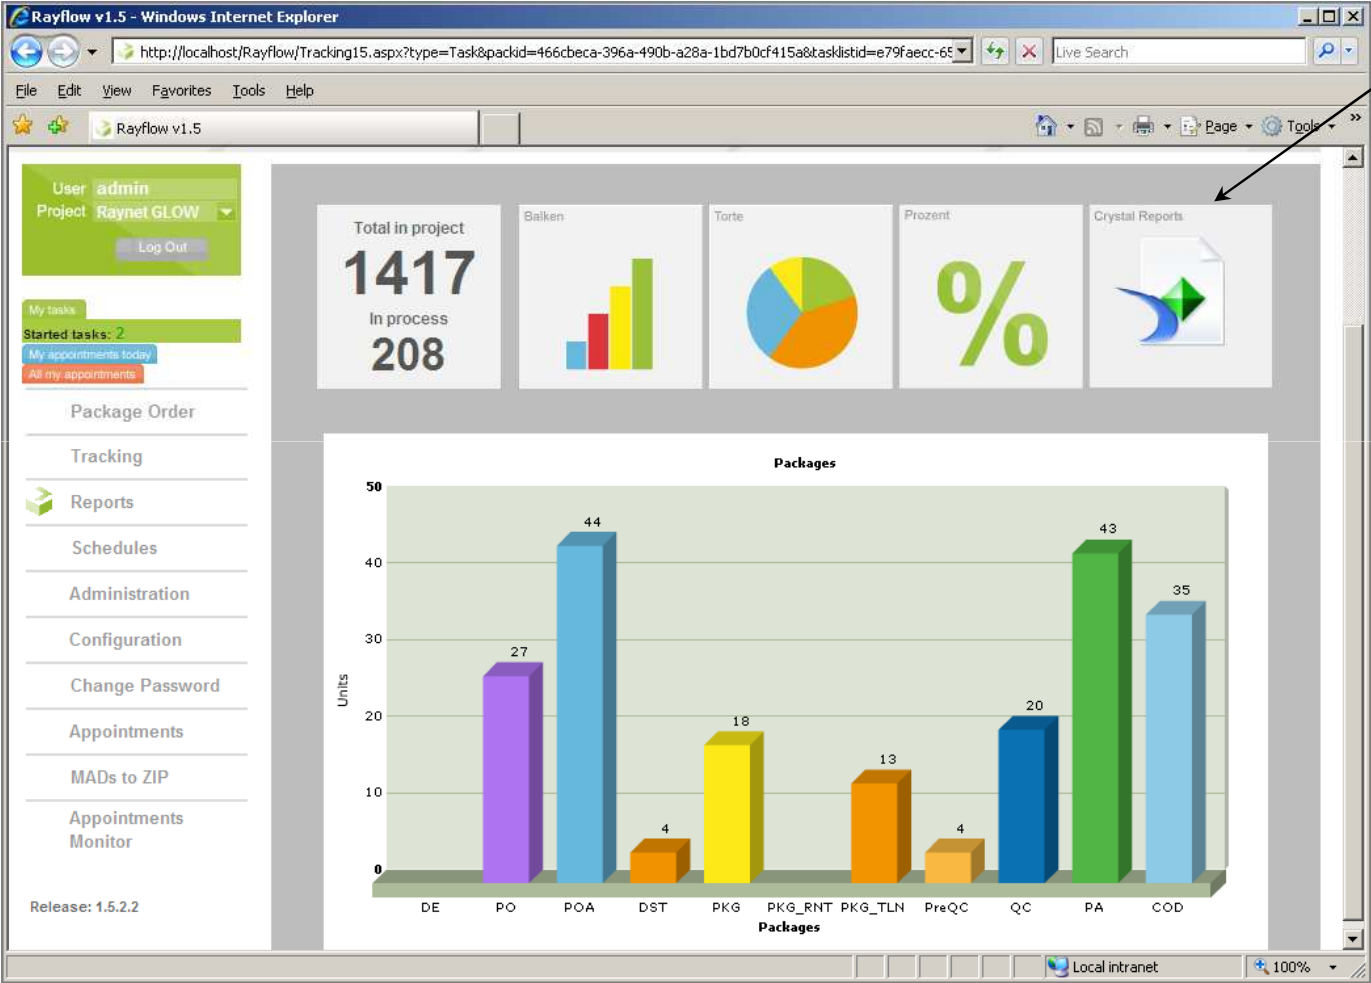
Rayflow v1.5 - Windows Internet Explorer

http://localhost/Rayflow/Tracking15.aspx?type=Task&packid=466cbeca-396a-490b-a28a-1bd7b0cf415a&tasklistid=e79faecc-65

Live Search

File Edit View Favorites Tools Help

Rayflow v1.5

Page Tools

User admin
Project Raynet GLOW
Log Out

My tasks
Started tasks: 2
My appointments today
All my appointments

Package Order
Tracking
Reports
Schedules
Administration
Configuration
Change Password
Appointments
MADs to ZIP
Appointments Monitor

Release: 1.5.2.2

Total in project
1417
In process
208

Balken

Torte

Prozent

%

Crystal Reports

Packages

| Packages | DE | PO | POA | DST | PKG | PKG_RNT | PKG_TLN | PreQC | QC | PA | COD |
|---|---|---|---|---|---|---|---|---|---|---|---|
| Units | | 27 | 44 | 4 | 18 | | 13 | 4 | 20 | 43 | 35 |

Units
0
10
20
30
40
50

Packages

Local intranet
100%